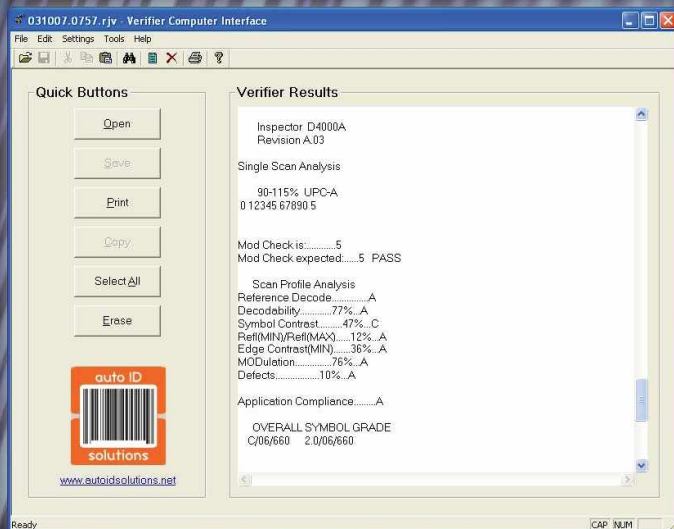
031007.0757.rjv - Verifier Computer Interface

File Edit Settings Tools Help

Quick Buttons

Open

Save

Print

Copy

Select All

Erase

auto ID

solutions

www.autoidsolutions.net

Verifier Results

Inspector D4000A
Revision A.03

Single Scan Analysis

90-115% UPC-A
0 12345 67890 5

Mod Check is:...........5
Mod Check expected:......5 PASS

Scan Profile Analysis
Reference Decode..............A
Decodability...........77%...A
Symbol Contrast.........47%...C
Refl(MIN)/Refl(MAX).....12%...A
Edge Contrast(MIN).......36%...A
MODulation..............76%...A
Defects.................10%...A

Application Compliance.........A

OVERALL SYMBOL GRADE
C/06/660 2.0/06/660

Ready

CAP NUM